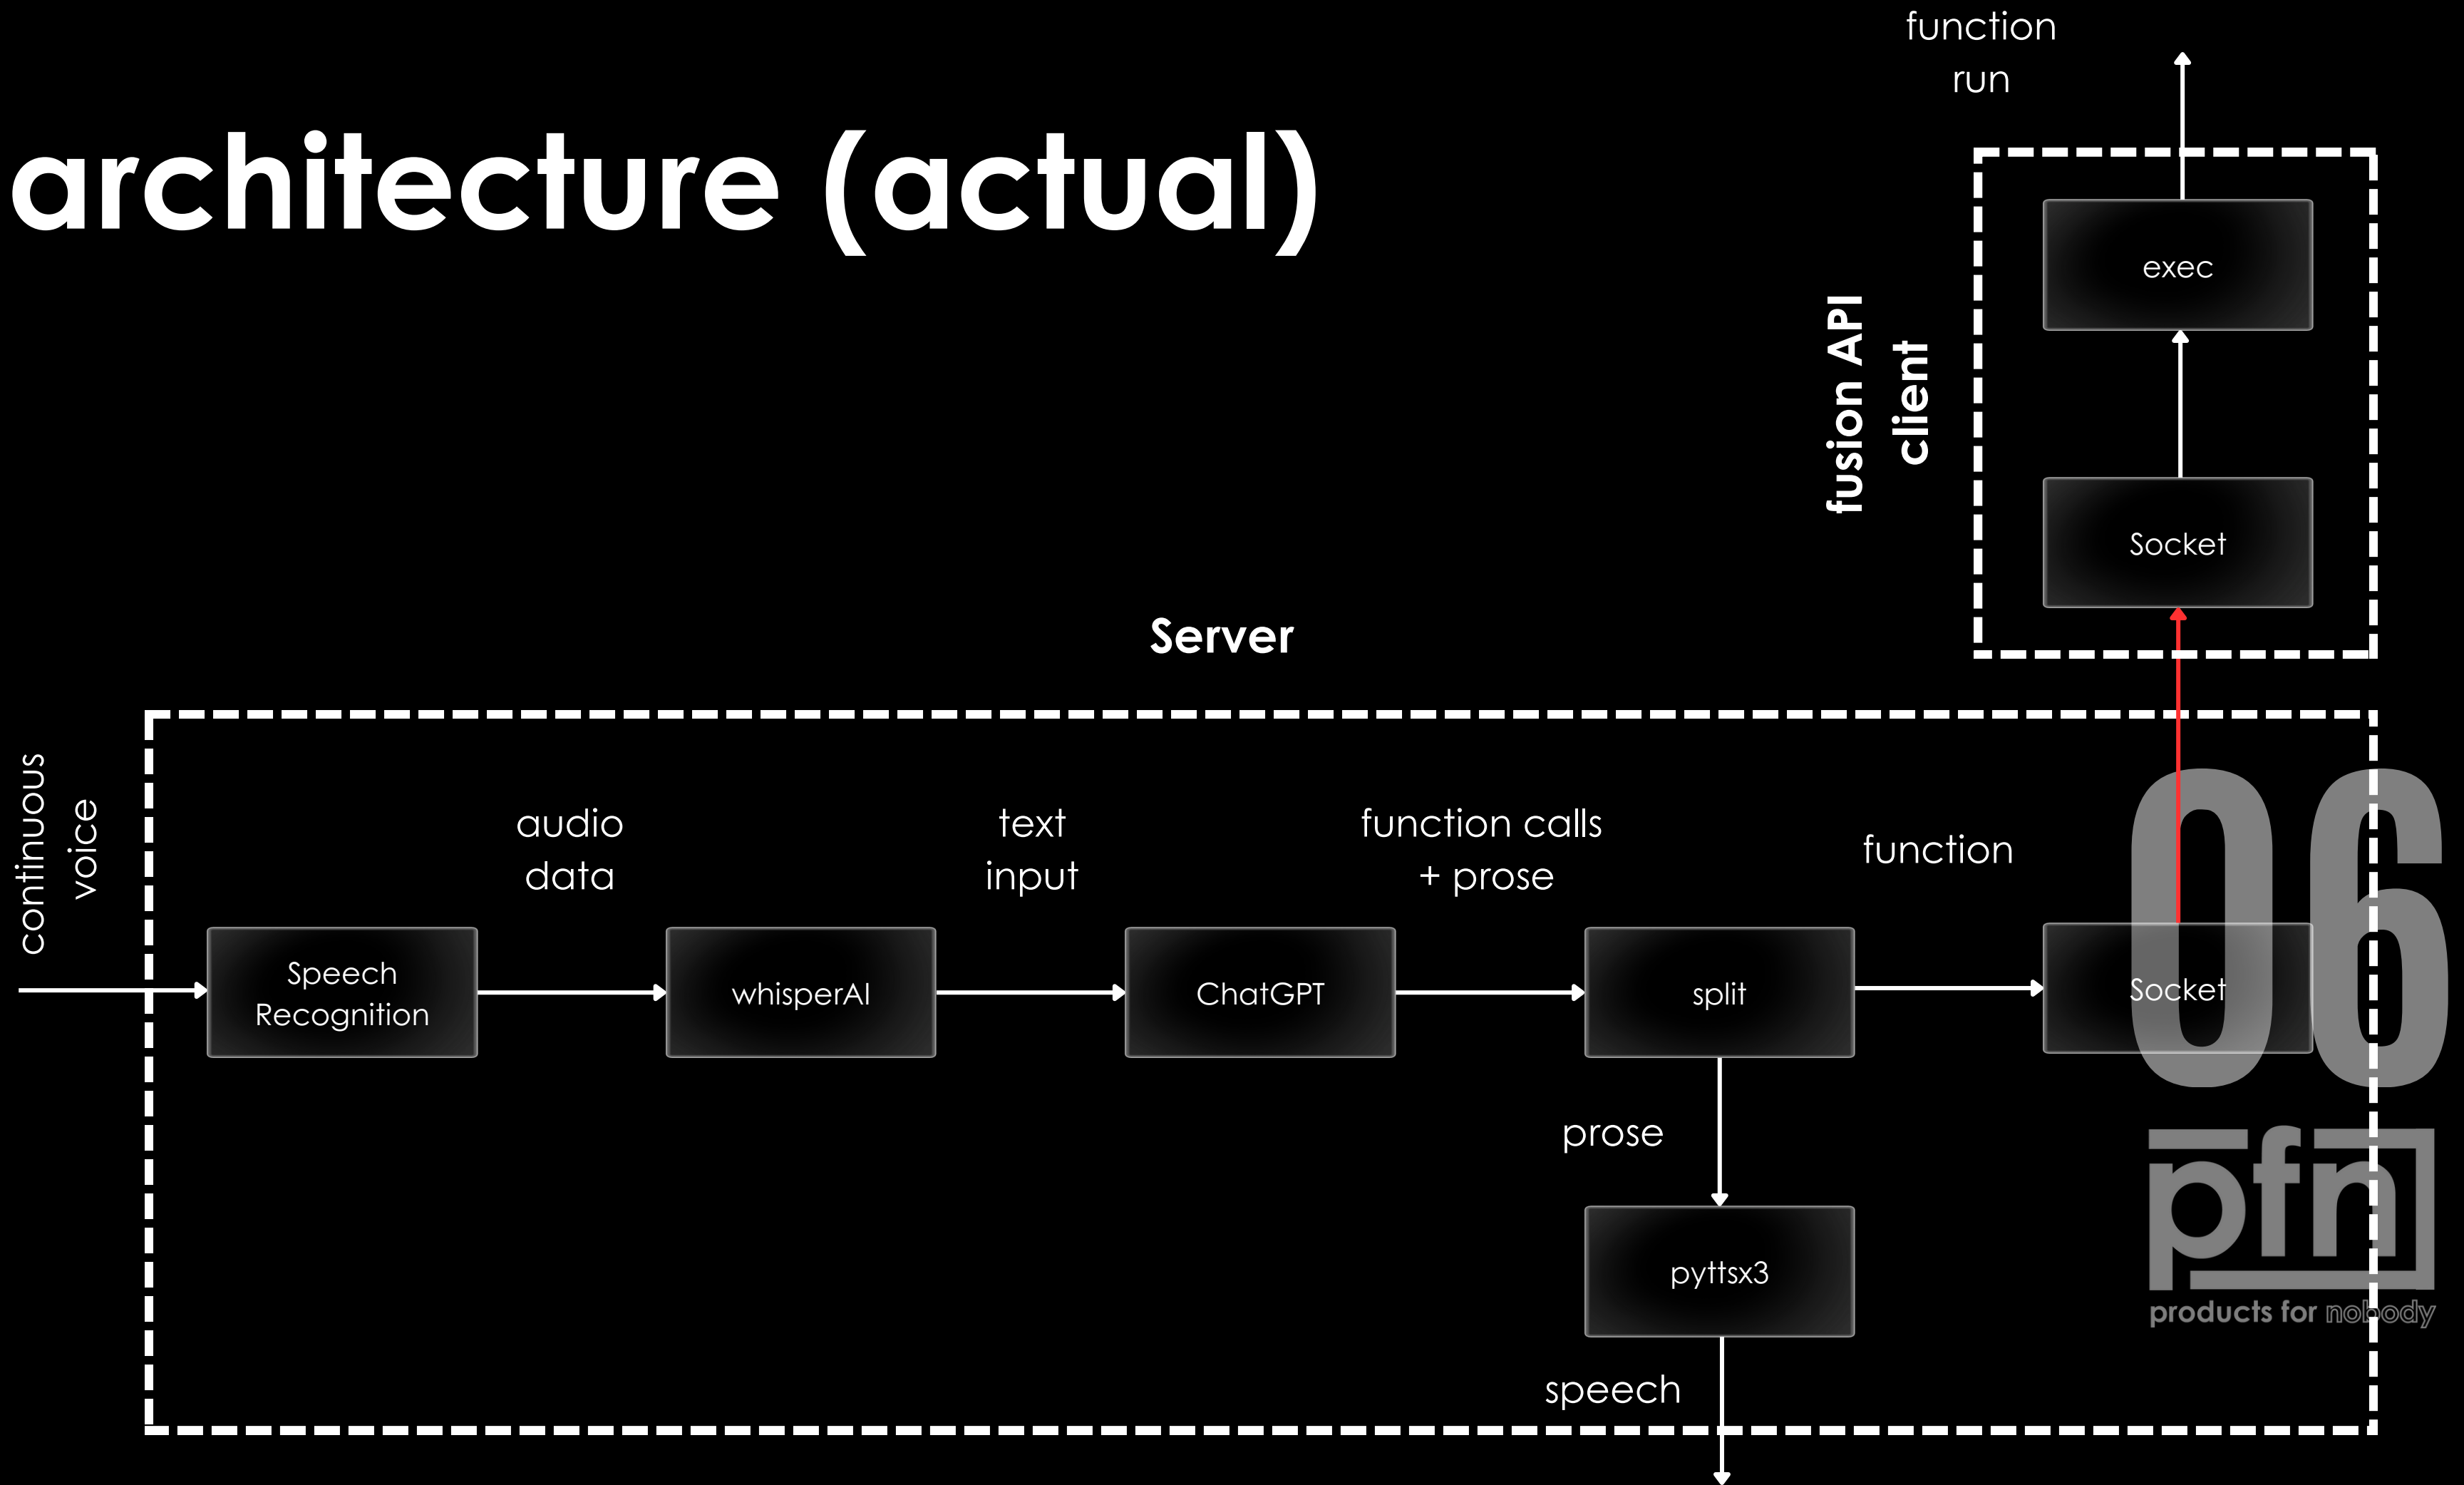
function run

architecture (actual)

fusion API client

exec

Socket

Server

continuous voice

audio data

text input

function calls + prose

function

Speech Recognition

whisperAI

ChatGPT

split

Socket

06

prose

pyttsx3

speech

pfn

products for nobody